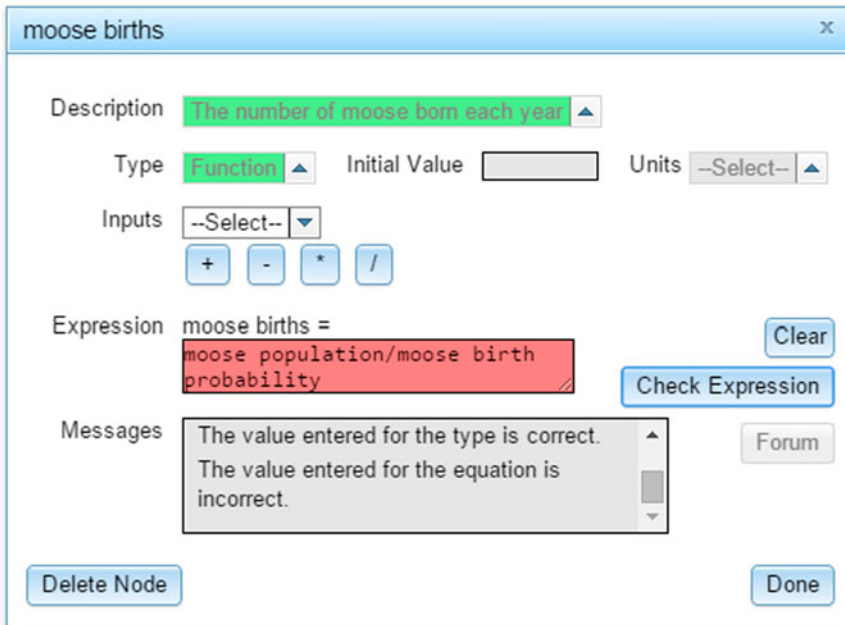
moose births

x

Description The number of moose born each year

Type Function Initial Value Units --Select--

Inputs --Select--

+ - * /

Expression moose births =

moose population/moose birth probability

Clear

Check Expression

Messages The value entered for the type is correct.

The value entered for the equation is incorrect.

Forum

Delete Node

Done